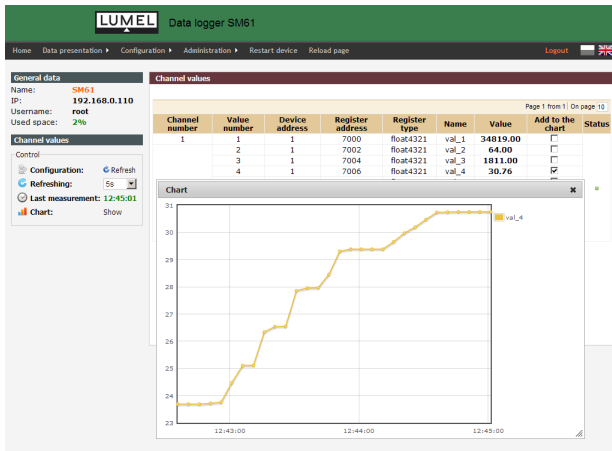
LUMEL Data logger SM61

Home Data presentation ▸ Configuration ▸ Administration ▸ Restart device Reload page Logout

General data
Name: SM61
IP: 192.168.0.110
Username: root
Used space: 2%

Channel values
Control
Configuration: Refresh
Refreshing: 5s
Last measurement: 12:45:01
Chart: Show

Channel values

Page 1 from 1 On page 10

| Channel number | Value number | Device address | Register address | Register type | Name | Value | Add to the chart | Status |
|---|---|---|---|---|---|---|---|---|
| 1 | 1 | 1 | 7000 | float4321 | val_1 | 34819.00 | ☐ | |
| | 2 | 1 | 7002 | float4321 | val_2 | 64.00 | ☐ | |
| | 3 | 1 | 7004 | float4321 | val_3 | 1811.00 | ☐ | |
| | 4 | 1 | 7006 | float4321 | val_4 | 30.76 | ☑ | |

Chart ✖

31
30
29
28
27
26
25
24
23
12:43:00 12:44:00 12:45:00
val_4